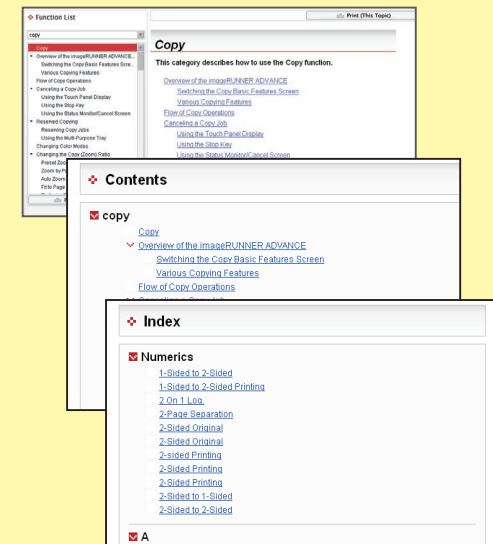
Function List

copy

Copy
Overview of the imageRUNNER ADVANCE
Switching the Copy Basic Features Scre
Various Copying Features
Flow of Copy Operations
Canceling a Copy Job
Using the Touch Panel Display
Using the Stop Key
Using the Status Monitor/Cancel Screen
Reserved Copying
Reserving Copy Jobs
Using the Multi-Purpose Tray
Changing Color Modes
Changing the Copy (Zoom) Ratio
Preset Zoo
Zoom by P
Auto Zoom
Fit to Page

Print (This Topic)

Copy

This category describes how to use the Copy function.

Overview of the imageRUNNER ADVANCE
Switching the Copy Basic Features Screen
Various Copying Features
Flow of Copy Operations
Canceling a Copy Job
Using the Touch Panel Display
Using the Stop Key
Using the Status Monitor/Cancel Screen

Contents

copy

Copy
Overview of the imageRUNNER ADVANCE
Switching the Copy Basic Features Screen
Various Copying Features
Flow of Copy Operations

Index

Numerics

1-Sided to 2-Sided
1-Sided to 2-Sided Printing
2 On 1 Log.
2-Page Separation
2-Sided Original
2-Sided Original
2-sided Printing
2-Sided Printing
2-Sided Printing
2-Sided to 1-Sided
2-Sided to 2-Sided

A